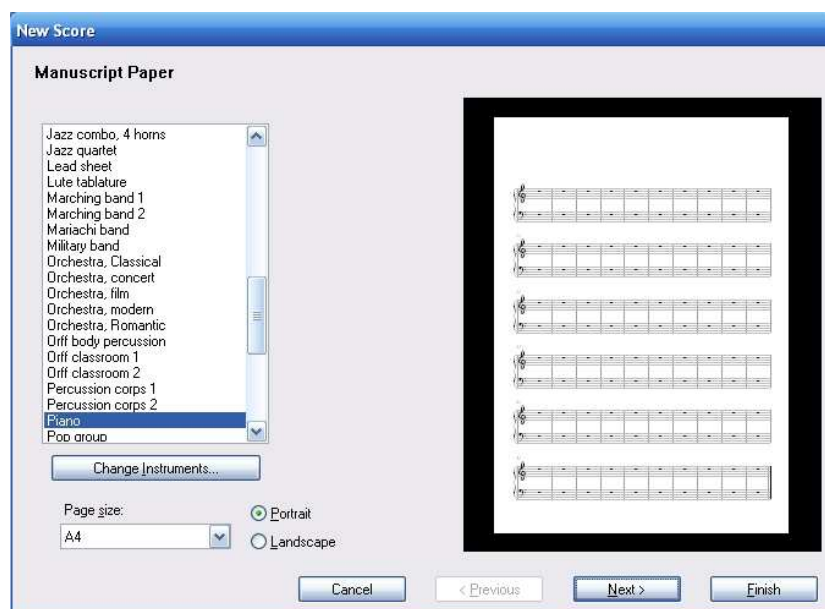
New Score

Manuscript Paper

Jazz combo, 4 horns
Jazz quartet
Lead sheet
Lute tablature
Marching band 1
Marching band 2
Mariachi band
Military band
Orchestra, Classical
Orchestra, concert
Orchestra, film
Orchestra, modern
Orchestra, Romantic
Orff body percussion
Orff classroom 1
Orff classroom 2
Percussion corps 1
Percussion corps 2
Piano
Pop group

Change Instruments...

Page size:
A4

Portrait
Landscape

Cancel
< Previous
Next >
Finish